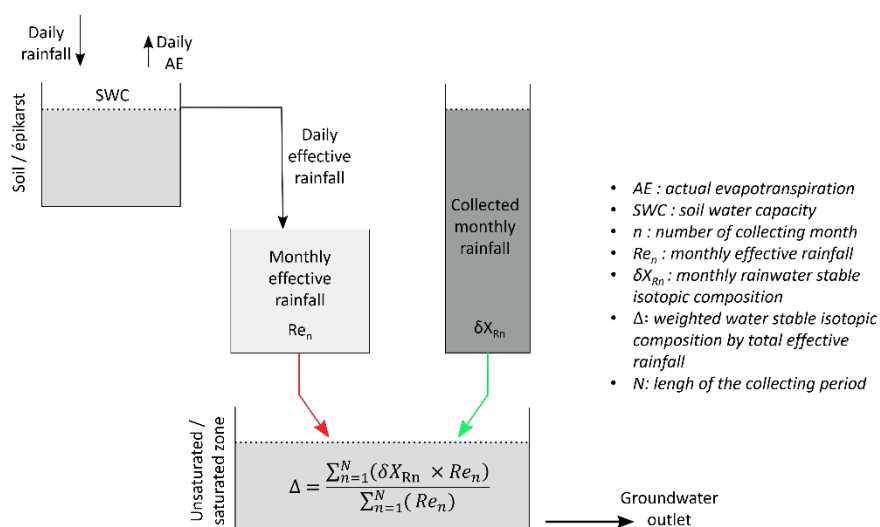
Daily rainfall

Daily AE

Soil / épikarst

SWC

Daily effective rainfall

Collected monthly rainfall

Monthly effective rainfall

$Re_n$

$\delta X_{Rn}$

- AE : actual evapotranspiration
- SWC : soil water capacity
- n : number of collecting month
- $Re_n$ : monthly effective rainfall
- $\delta X_{Rn}$ : monthly rainwater stable isotopic composition
- Δ: weighted water stable isotopic composition by total effective rainfall
- N: lengh of the collecting period

Unsaturated / saturated zone

$\Delta = \frac{\sum_{n=1}^{N}(\delta X_{Rn} \times Re_n)}{\sum_{n=1}^{N}(Re_n)}$

Groundwater outlet